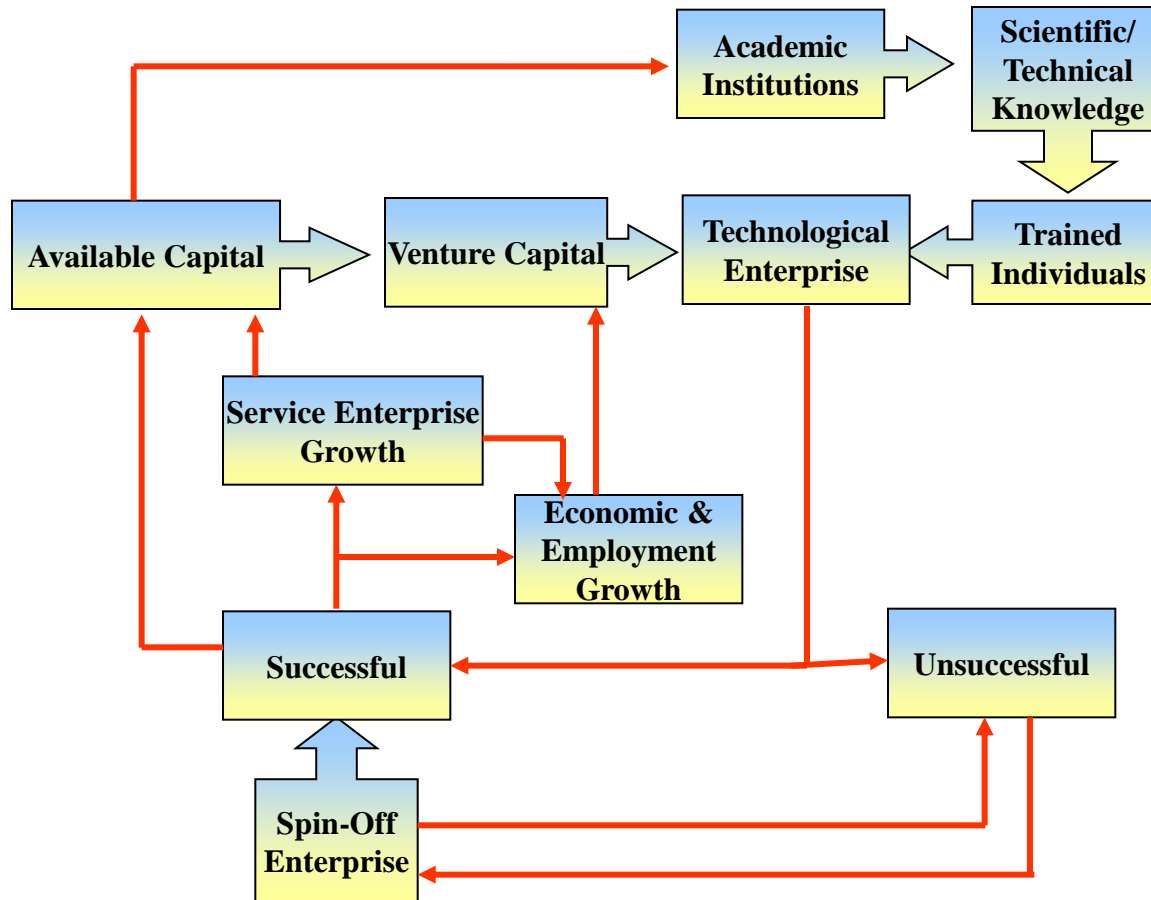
Academic Institutions

Scientific/ Technical Knowledge

Available Capital

Venture Capital

Technological Enterprise

Trained Individuals

Service Enterprise Growth

Economic & Employment Growth

Successful

Unsuccessful

Spin-Off Enterprise